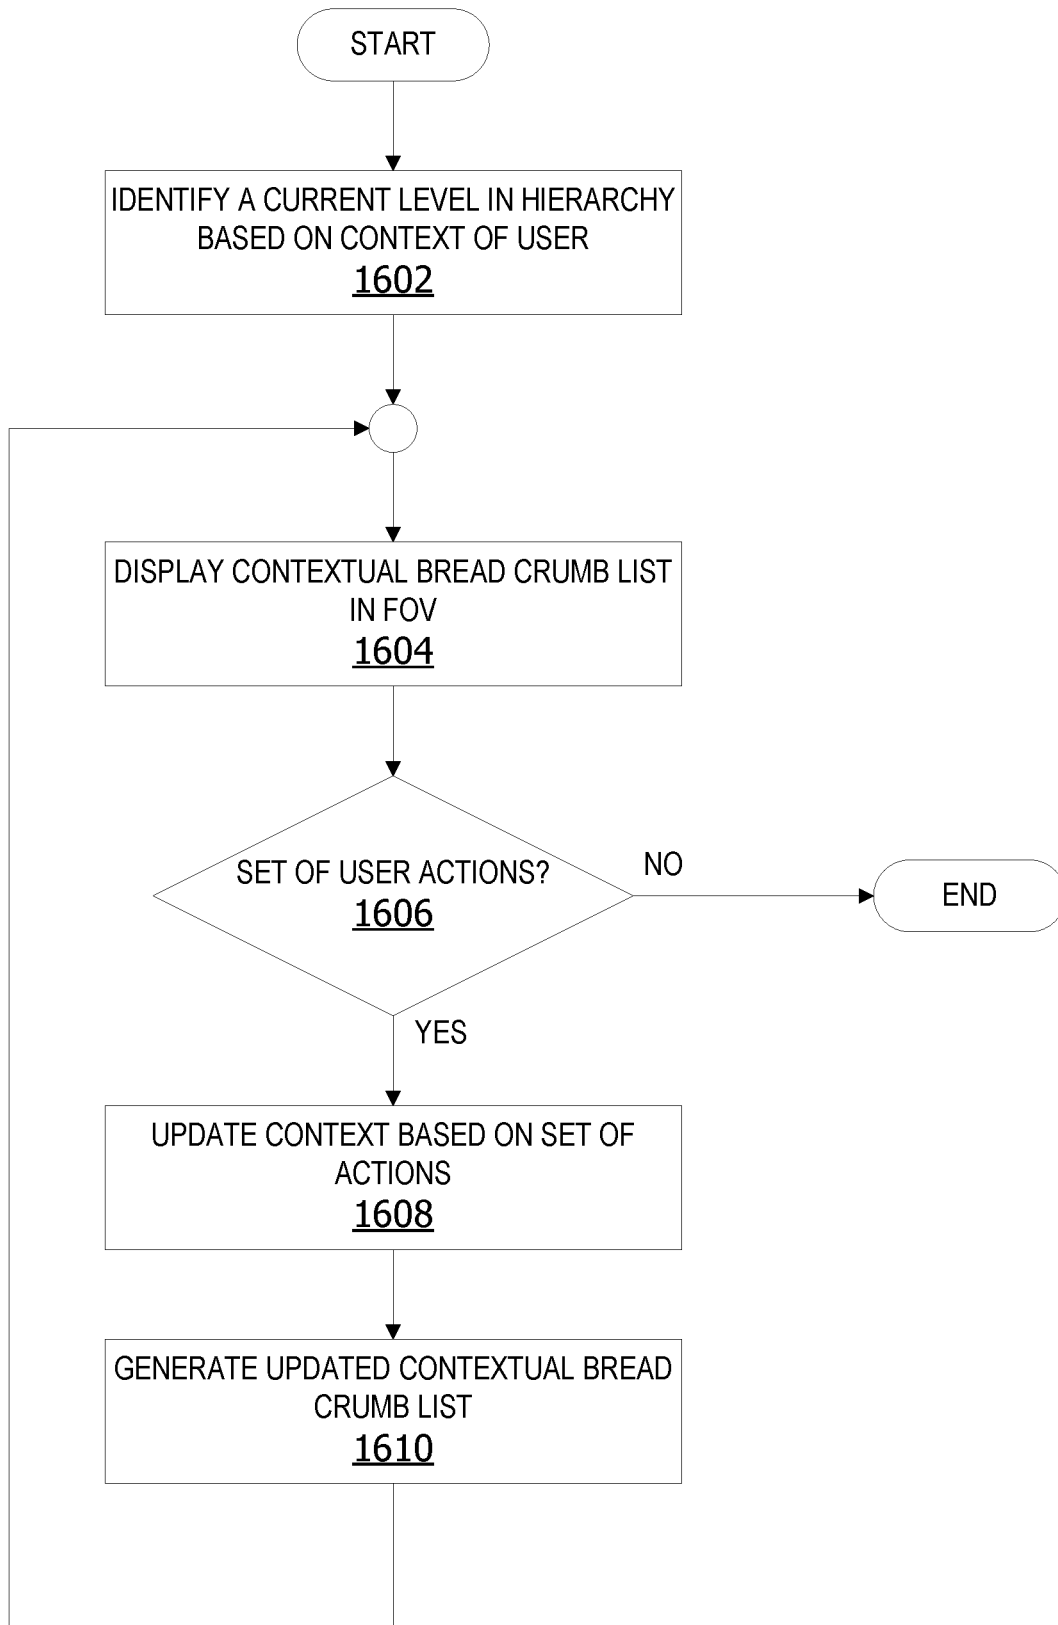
START

IDENTIFY A CURRENT LEVEL IN HIERARCHY BASED ON CONTEXT OF USER
1602

DISPLAY CONTEXTUAL BREAD CRUMB LIST IN FOV
1604

SET OF USER ACTIONS?
1606

NO

END

YES

UPDATE CONTEXT BASED ON SET OF ACTIONS
1608

GENERATE UPDATED CONTEXTUAL BREAD CRUMB LIST
1610